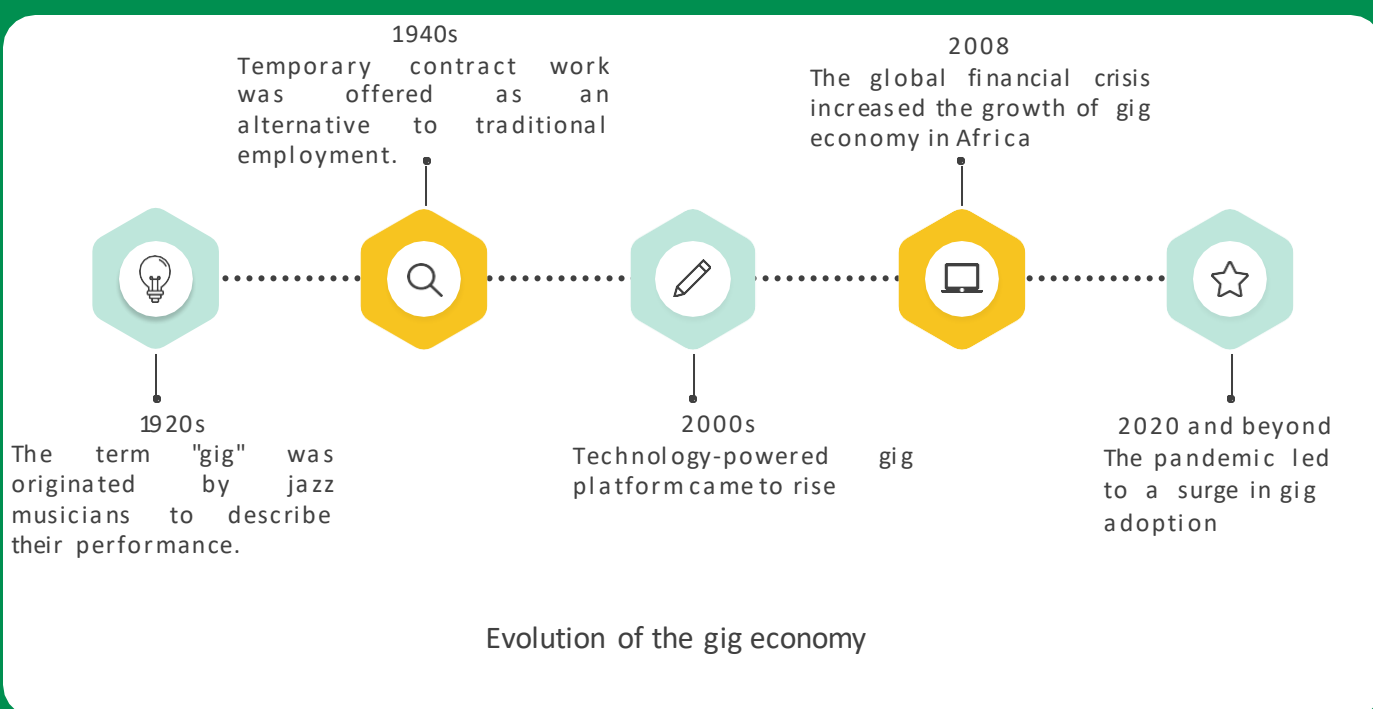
1940s
Temporary contract work was offered as an alternative to traditional employment.

2008
The global financial crisis increased the growth of gig economy in Africa

1920s
The term "gig" was originated by jazz musicians to describe their performance.

2000s
Technology-powered gig platform came to rise

2020 and beyond
The pandemic led to a surge in gig adoption

Evolution of the gig economy